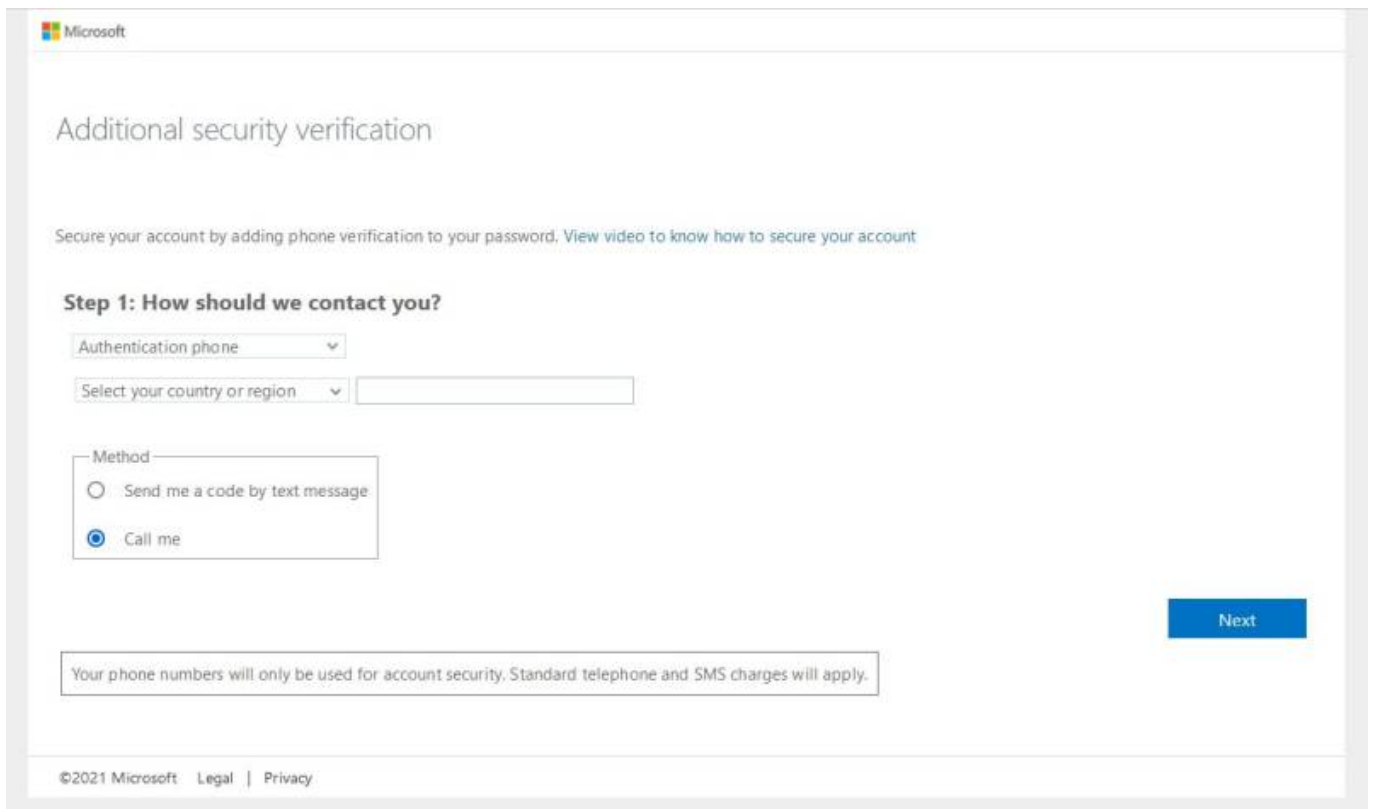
Microsoft

Additional security verification

Secure your account by adding phone verification to your password. View video to know how to secure your account

Step 1: How should we contact you?

Authentication phone

Select your country or region

Method

Send me a code by text message

Call me

Next

Your phone numbers will only be used for account security. Standard telephone and SMS charges will apply.

©2021 Microsoft Legal | Privacy